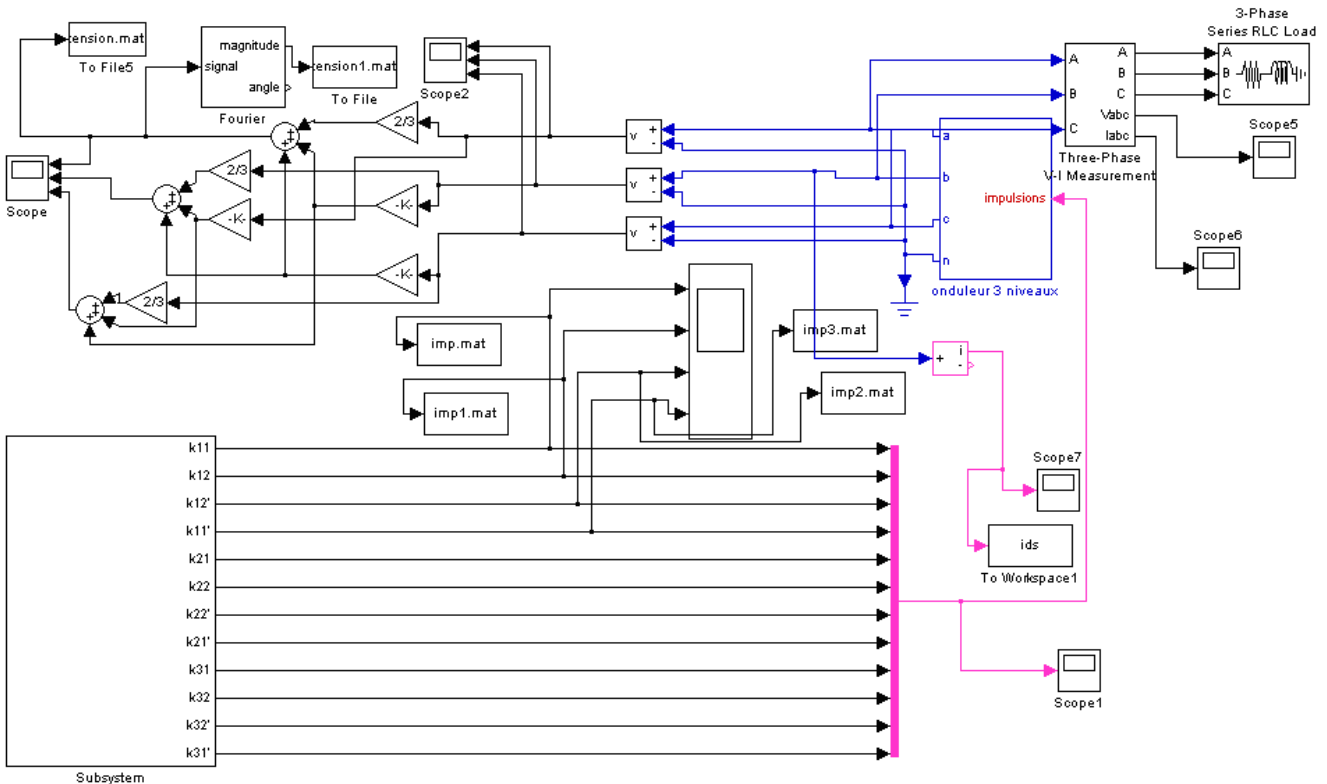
tension.mat
To File5
magnitude
signal
angle
Fourier
tension1.mat
To File
Scope2
2/3
2/3
-K-
-K-
-K-
2/3
1
Scope
v
v
v
a
b
c
n
impulsions
onduleur 3 niveaux
A
B
C
A
B
C
Vabc
Iabc
Three-Phase
V-I Measurement
3-Phase
Series RLC Load
A
B
C
Scope5
Scope6
imp.mat
imp1.mat
imp3.mat
imp2.mat
i
Scope7
ids
To Workspace1
Scope1
k11
k12
k12'
k11'
k21
k22
k22'
k21'
k31
k32
k32'
k31'
Subsystem